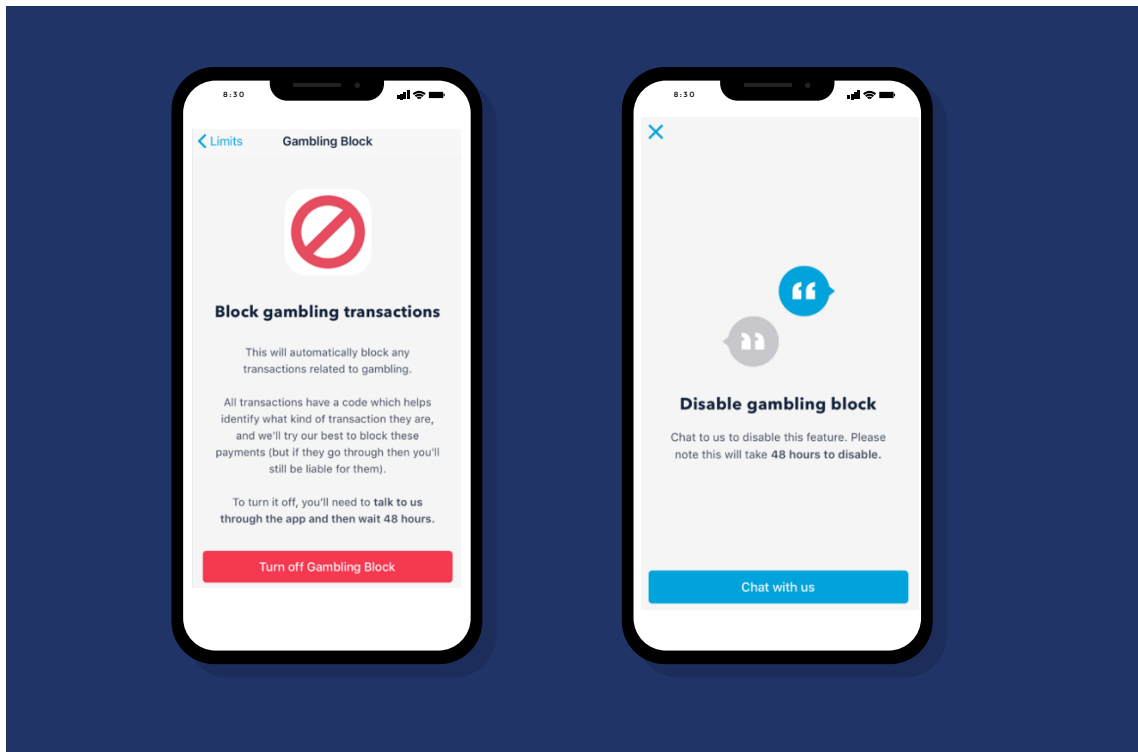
8:30

Limits

Gambling Block

Block gambling transactions

This will automatically block any transactions related to gambling.

All transactions have a code which helps identify what kind of transaction they are, and we'll try our best to block these payments (but if they go through then you'll still be liable for them).

To turn it off, you'll need to talk to us through the app and then wait 48 hours.

Turn off Gambling Block

8:30

Disable gambling block

Chat to us to disable this feature. Please note this will take 48 hours to disable.

Chat with us